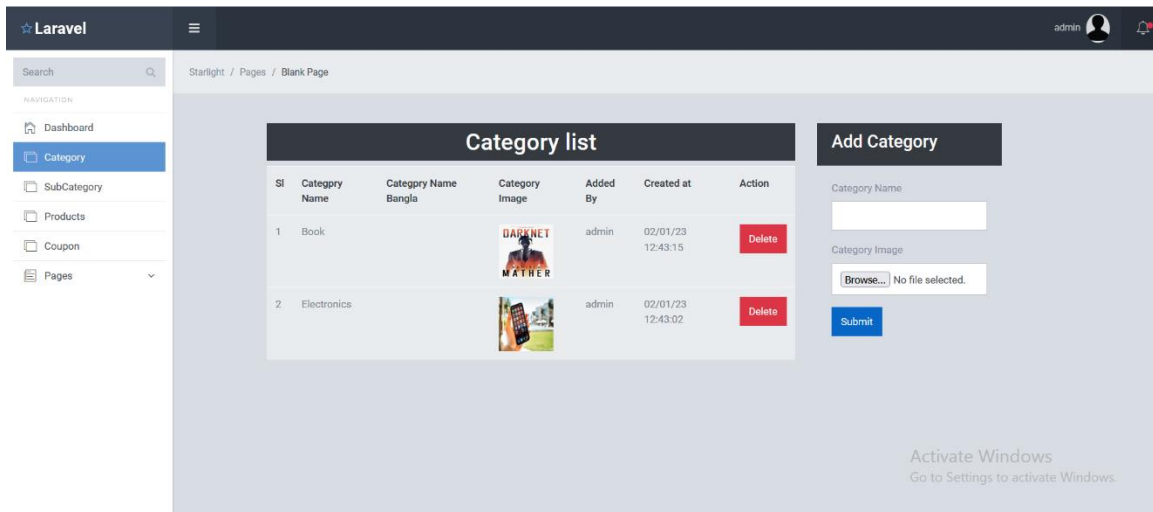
☆Laravel

≡

admin

Search

NAVIGATION

Dashboard

Category

SubCategory

Products

Coupon

Pages

Starlight / Pages / Blank Page

Category list

| Sl | Categpry Name | Categpry Name Bangla | Category Image | Added By | Created at | Action |
|---|---|---|---|---|---|---|
| 1 | Book | | DARKNET MATHER | admin | 02/01/23 12:43:15 | Delete |
| 2 | Electronics | | | admin | 02/01/23 12:43:02 | Delete |

Add Category

Category Name

Category Image

Browse... No file selected.

Submit

Activate Windows
Go to Settings to activate Windows.